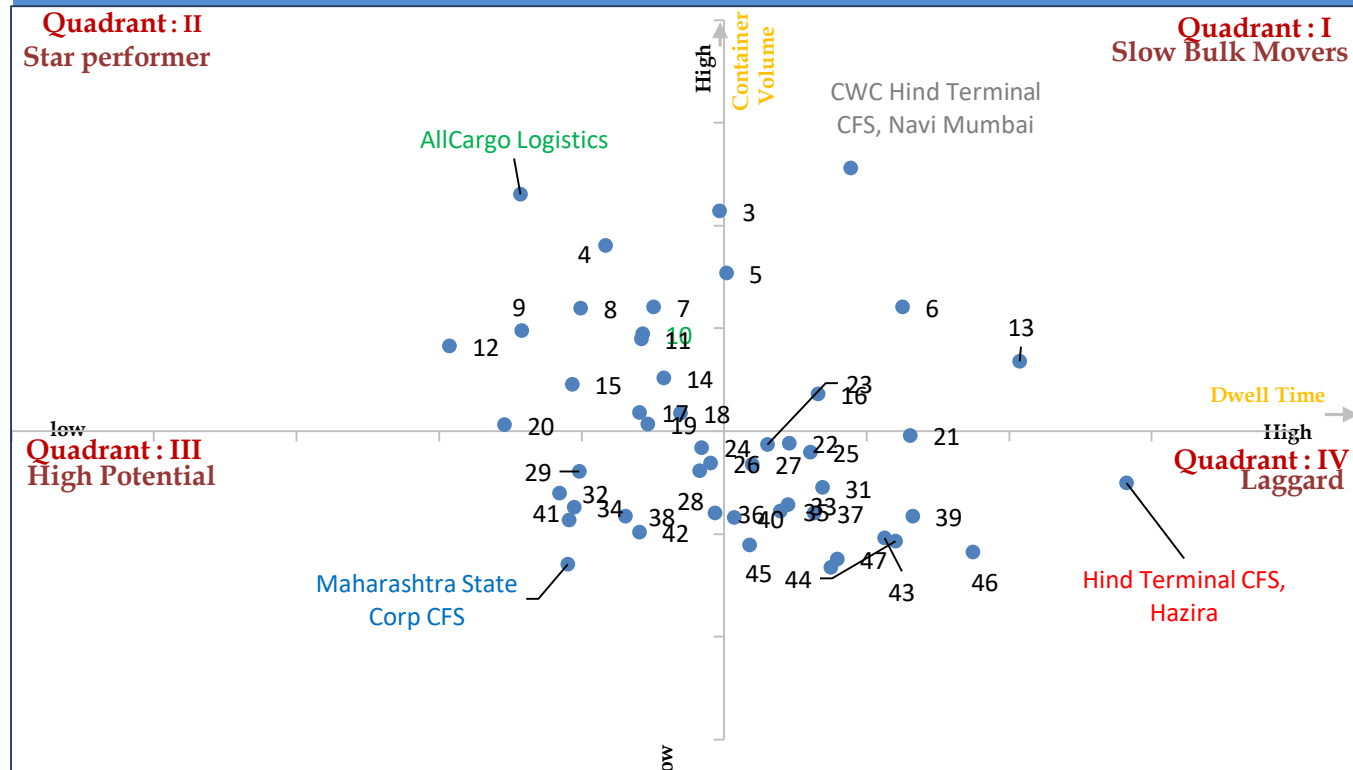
Quadrant : II
Star performer

High
Container Volume

Quadrant : I
Slow Bulk Movers

CWC Hind Terminal CFS, Navi Mumbai

AllCargo Logistics

3
4
5
9
8
7
6
13
10
11
12
15
14
23
16
Dwell Time
17
18
low
20
19
21
High
Quadrant : III
High Potential
24
22
25
26
27
Quadrant : IV
Laggard
29
31
32
28
41
34
38
36
40
35
33
37
39
42
47
45
44
43
46
Maharashtra State Corp CFS
Hind Terminal CFS, Hazira
low